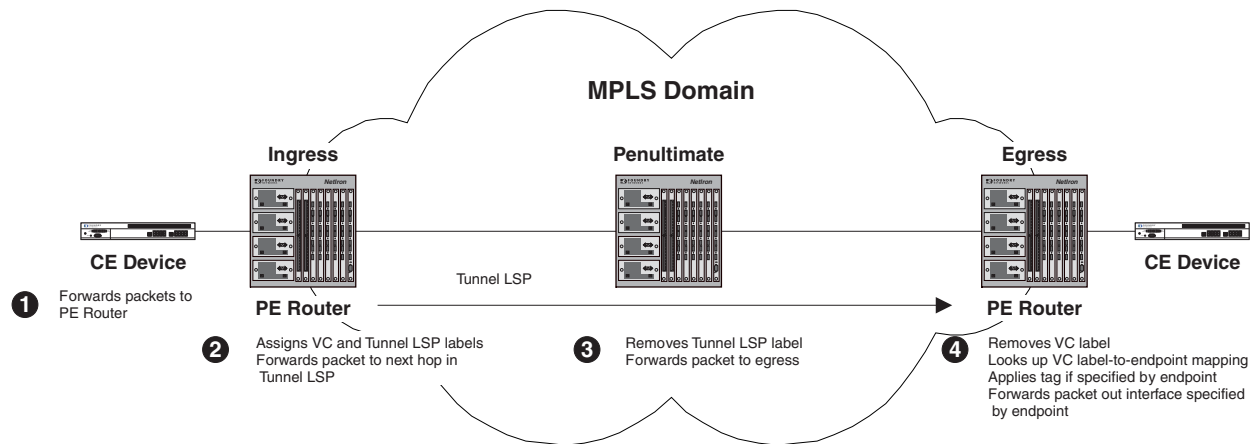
MPLS Domain

Ingress

Penultimate

Egress

Netiron

Netiron

Netiron

CE Device

CE Device

1 Forwards packets to PE Router

PE Router

Tunnel LSP

PE Router

2 Assigns VC and Tunnel LSP labels
Forwards packet to next hop in Tunnel LSP

3 Removes Tunnel LSP label
Forwards packet to egress

4 Removes VC label
Looks up VC label-to-endpoint mapping
Applies tag if specified by endpoint
Forwards packet out interface specified by endpoint